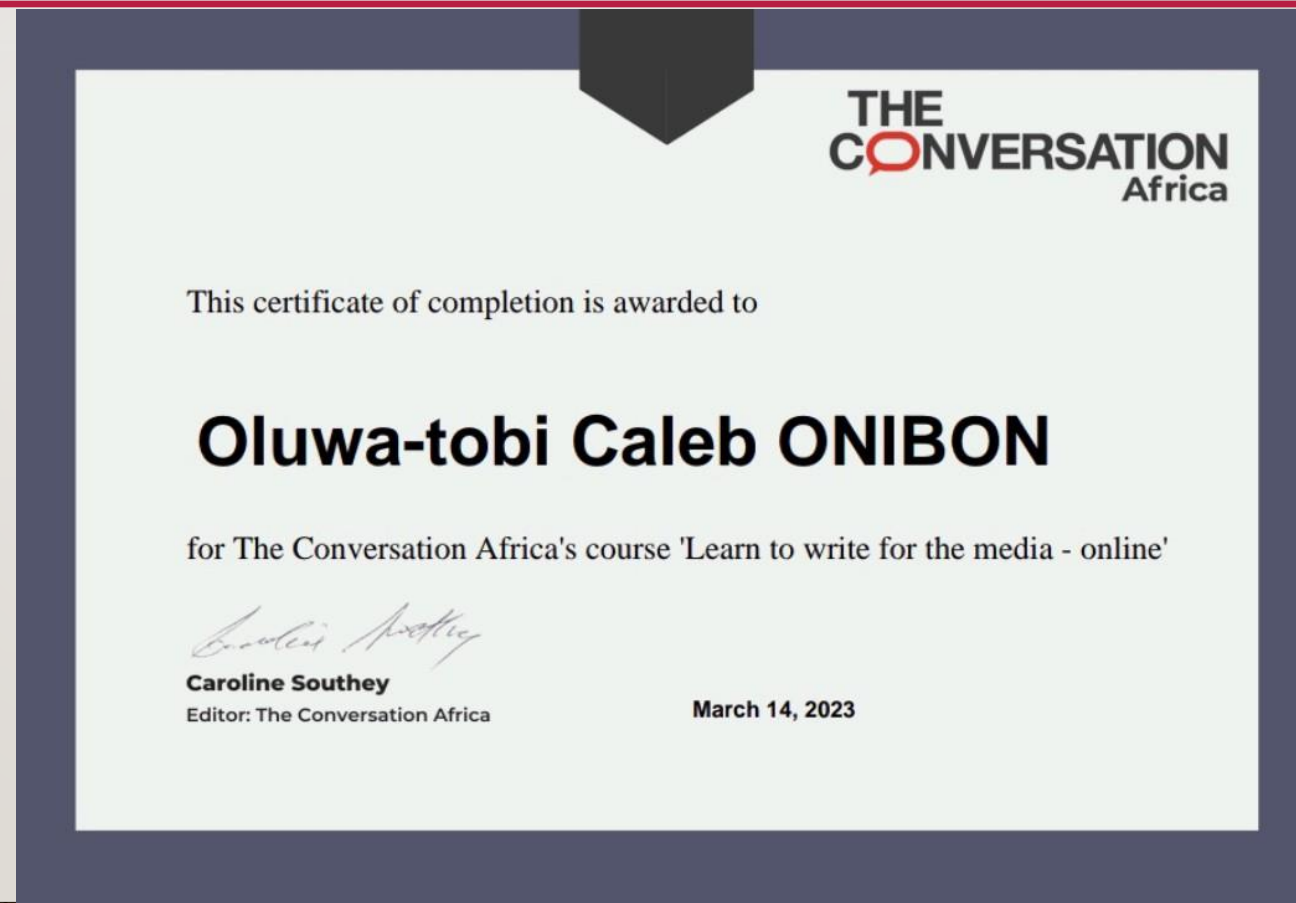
THE CONVERSATION Africa

This certificate of completion is awarded to

Oluwa-tobi Caleb ONIBON

for The Conversation Africa's course 'Learn to write for the media - online'

Caroline Southey

Caroline Southey
Editor: The Conversation Africa

March 14, 2023